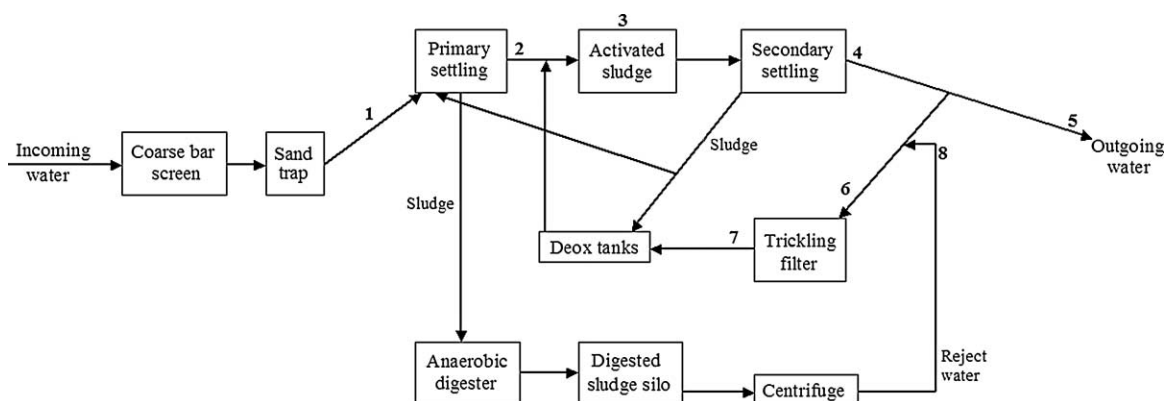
Incoming water

Coarse bar screen

Sand trap

1

Primary settling

2

3

Activated sludge

Secondary settling

4

5

Outgoing water

Sludge

Sludge

8

6

7

Deox tanks

Trickling filter

Anaerobic digester

Digested sludge silo

Centrifuge

Reject water